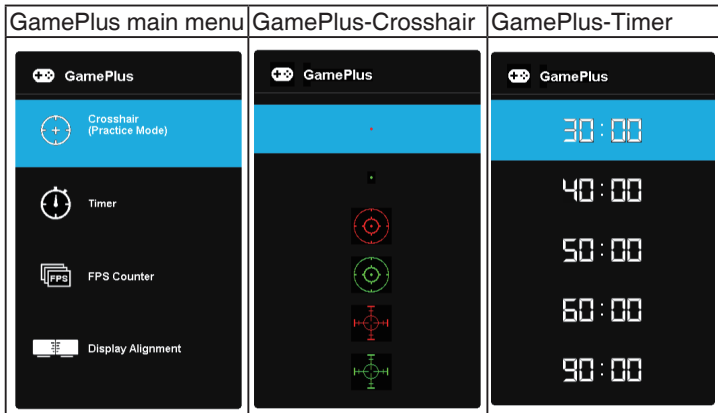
| GamePlus main menu | GamePlus-Crosshair | GamePlus-Timer |
|---|---|---|
| GamePlus<br>Crosshair (Practice Mode)<br>Timer<br>FPS<br>FPS Counter<br>Display Alignment | GamePlus | GamePlus<br>30:00<br>40:00<br>50:00<br>60:00<br>90:00 |